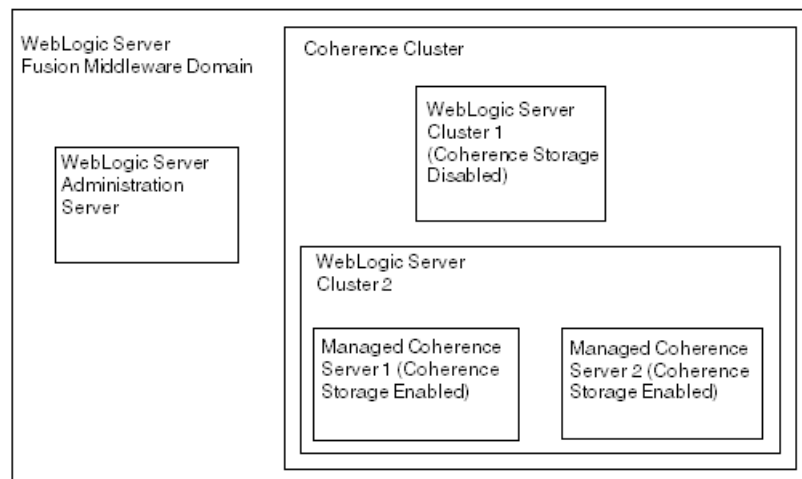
WebLogic Server
Fusion Middleware Domain

WebLogic Server
Administration
Server

Coherence Cluster

WebLogic Server
Cluster 1
(Coherence Storage
Disabled)

WebLogic Server
Cluster 2

Managed Coherence
Server 1 (Coherence
Storage Enabled)

Managed Coherence
Server 2 (Coherence
Storage Enabled)